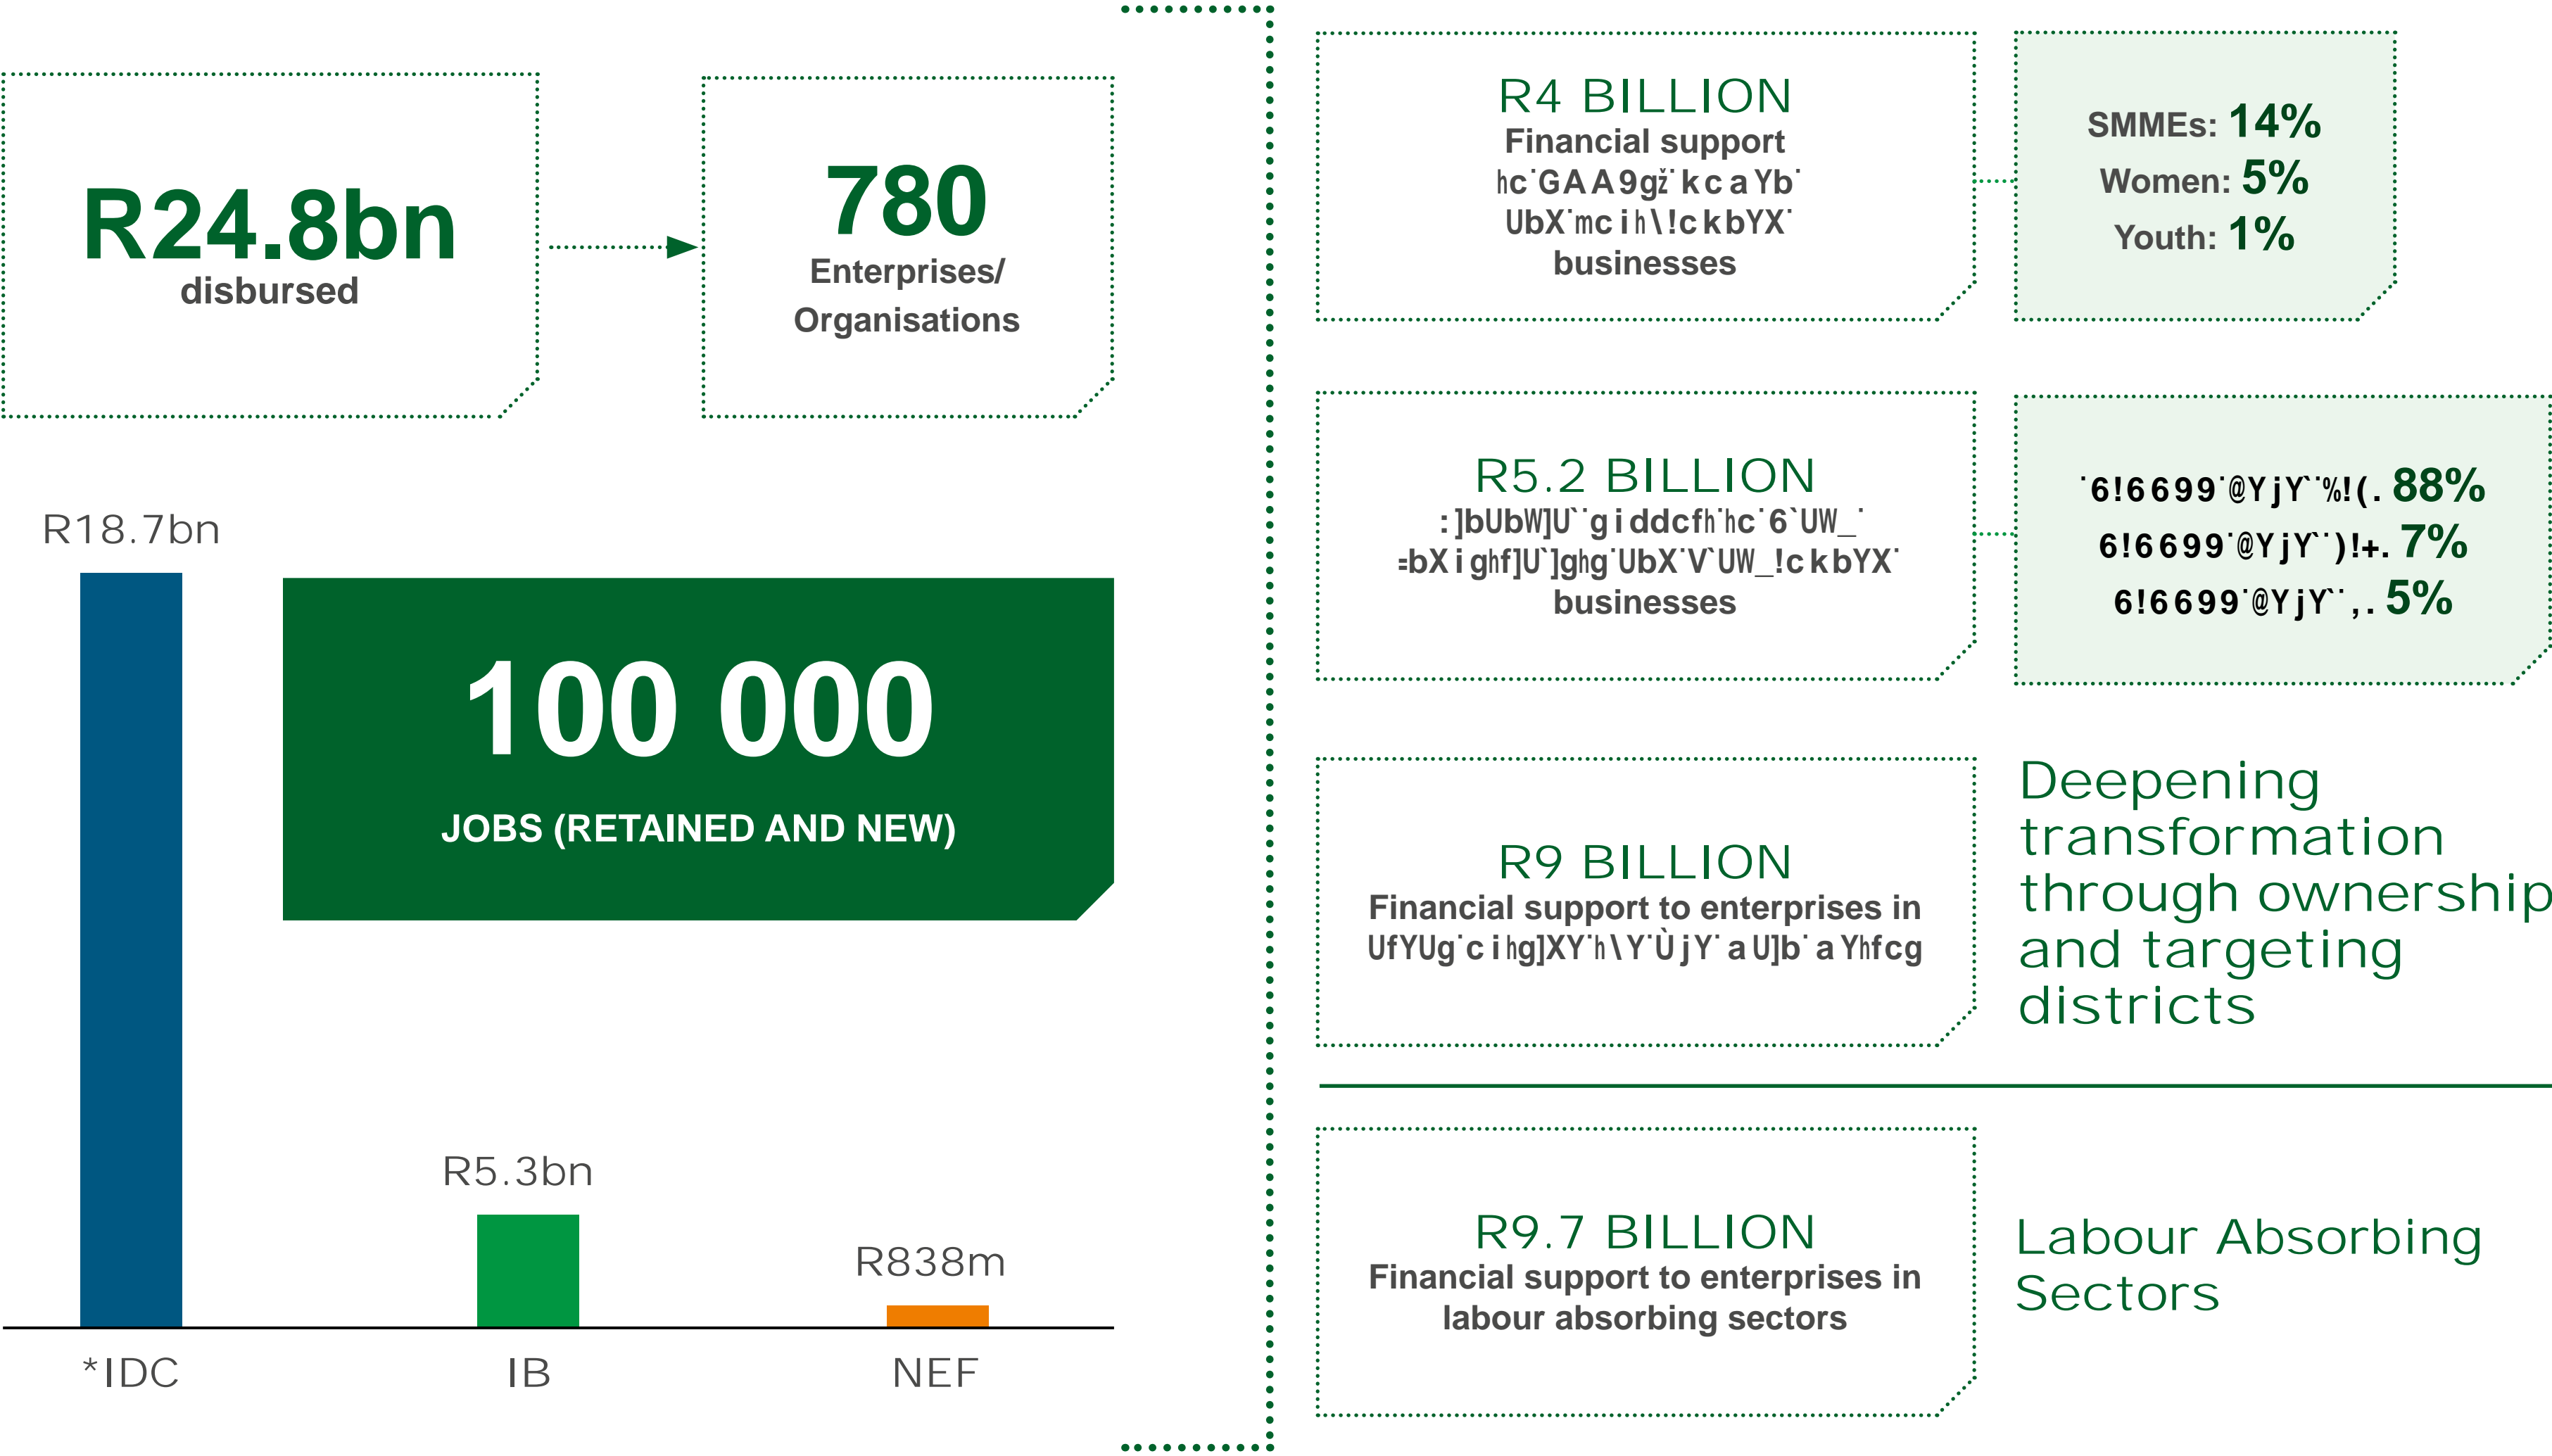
R24.8bn
disbursed

780
Enterprises/
Organisations

R18.7bn

100 000
JOBS (RETAINED AND NEW)

R5.3bn

R838m

*IDC

IB

NEF

R4 BILLION
Financial support
hc GAA9gž kc a Yb
UbX mc i h\!c k bYX
businesses

SMMEs: 14%
Women: 5%
Youth: 1%

R5.2 BILLION
: ]bUbW]U giddcfh hc 6 UW_
=bXi ghf]U ]ghg UbX V UW_!c k bYX
businesses

6!6699 @YjY %!(. 88%
6!6699 @YjY )!+. 7%
6!6699 @YjY ,. 5%

R9 BILLION
Financial support to enterprises in
UfYUg c i hg]XY h\Y Ù jY a U]b a Yhfcg

Deepening transformation through ownership and targeting districts

R9.7 BILLION
Financial support to enterprises in
labour absorbing sectors

Labour Absorbing Sectors